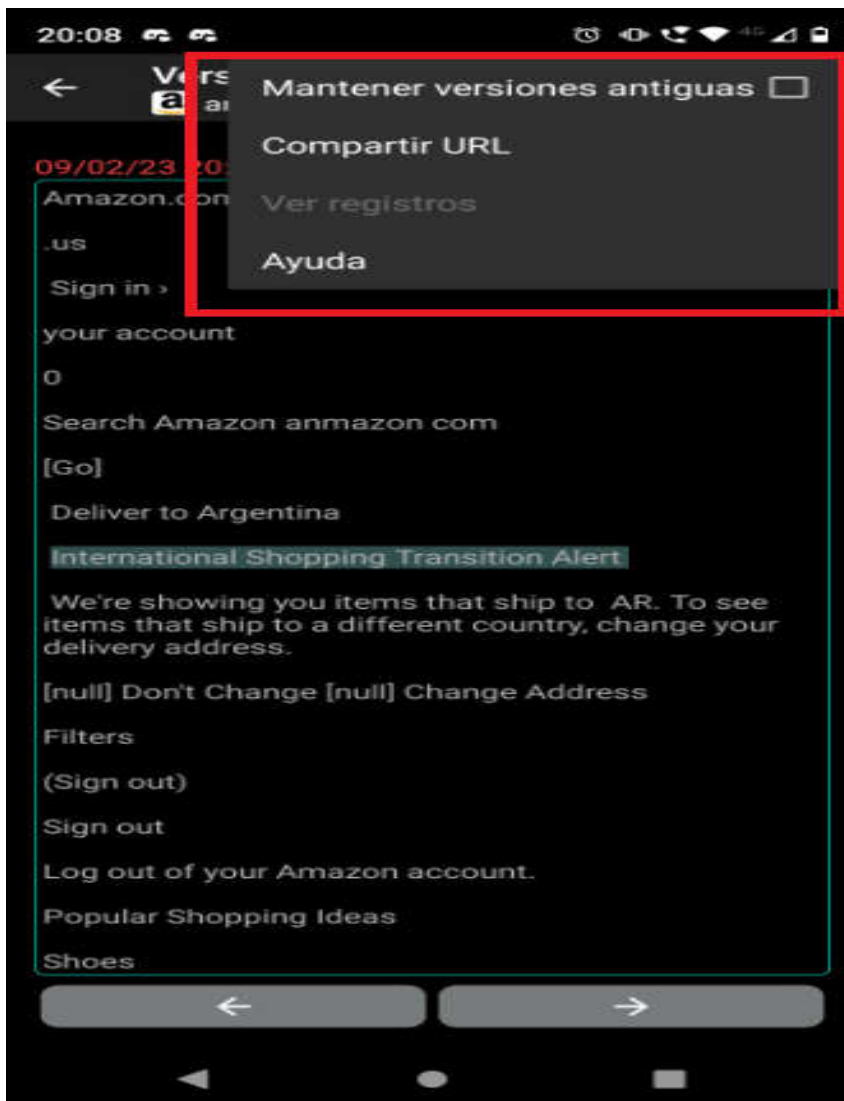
20:08

← Vers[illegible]
a a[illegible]

Mantener versiones antiguas

Compartir URL

Ver registros

Ayuda

09/02/23 2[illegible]

Amazon.co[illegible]

.us

Sign in ›

your account

0

Search Amazon anmazon com

[Go]

Deliver to Argentina

International Shopping Transition Alert

We're showing you items that ship to AR. To see items that ship to a different country, change your delivery address.

[null] Don't Change [null] Change Address

Filters

(Sign out)

Sign out

Log out of your Amazon account.

Popular Shopping Ideas

Shoes

←

→